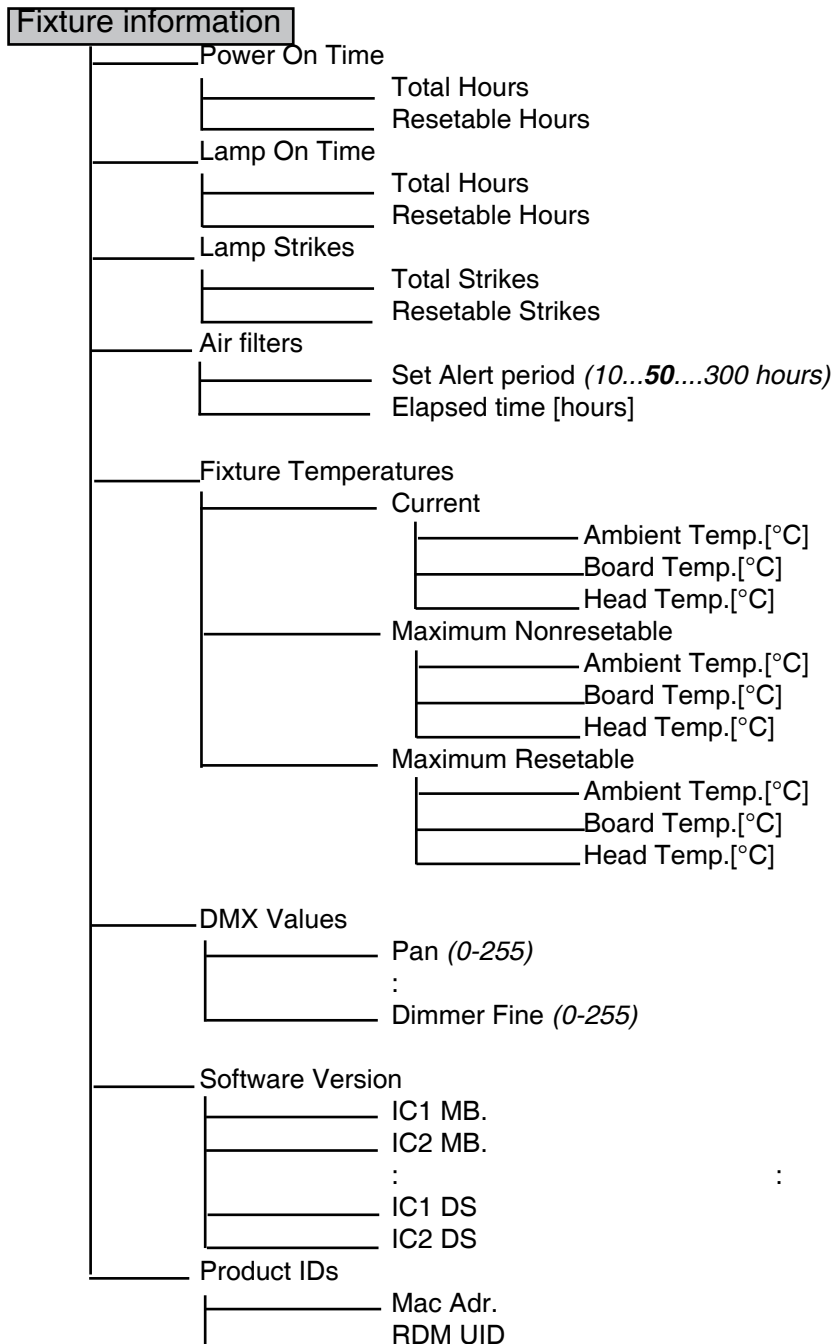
Fixture information

Power On Time
Total Hours
Resetable Hours
Lamp On Time
Total Hours
Resetable Hours
Lamp Strikes
Total Strikes
Resetable Strikes
Air filters
Set Alert period *(10...**50**....300 hours)*
Elapsed time [hours]

Fixture Temperatures
Current
Ambient Temp.[°C]
Board Temp.[°C]
Head Temp.[°C]
Maximum Nonresetable
Ambient Temp.[°C]
Board Temp.[°C]
Head Temp.[°C]
Maximum Resetable
Ambient Temp.[°C]
Board Temp.[°C]
Head Temp.[°C]

DMX Values
Pan *(0-255)*
:
Dimmer Fine *(0-255)*

Software Version
IC1 MB.
IC2 MB.
: :
IC1 DS
IC2 DS
Product IDs
Mac Adr.
RDM UID